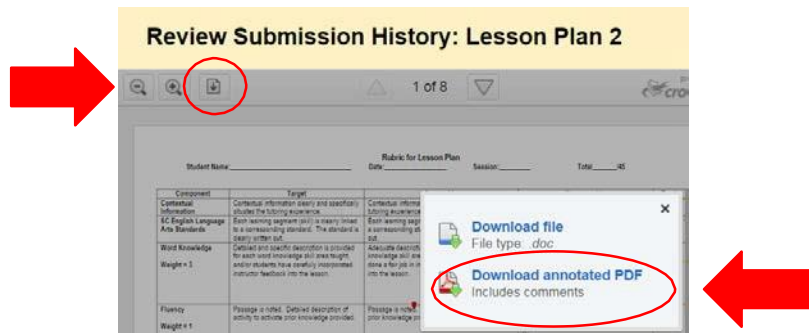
Review Submission History: Lesson Plan 2

1 of 8

Rubric for Lesson Plan

Student Name:_______________ Date:_______________ Session:_______ Total:_____/45

| Component | Target | |
|---|---|---|
| Contextual Information | Contextual information clearly and specifically situates the tutoring experience. | Contextual informa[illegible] tutoring experience |
| SC English Language Arts Standards | Each learning segment (skill) is clearly linked to a corresponding standard. The standard is clearly written out. | Each learning seg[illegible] a corresponding sta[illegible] out. |
| Word Knowledge Weight = 3 | Detailed and specific description is provided for each word knowledge skill area taught, and/or students have carefully incorporated instructor feedback into the lesson. | Adequate descripti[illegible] knowledge skill are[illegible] done a fair job in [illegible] into the lesson. |
| Fluency Weight = 1 | Passage is noted. Detailed description of activity to activate prior knowledge provided. | Passage is noted. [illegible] prior knowledge pro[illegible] |

×

Download file
File type: doc

Download annotated PDF
Includes comments